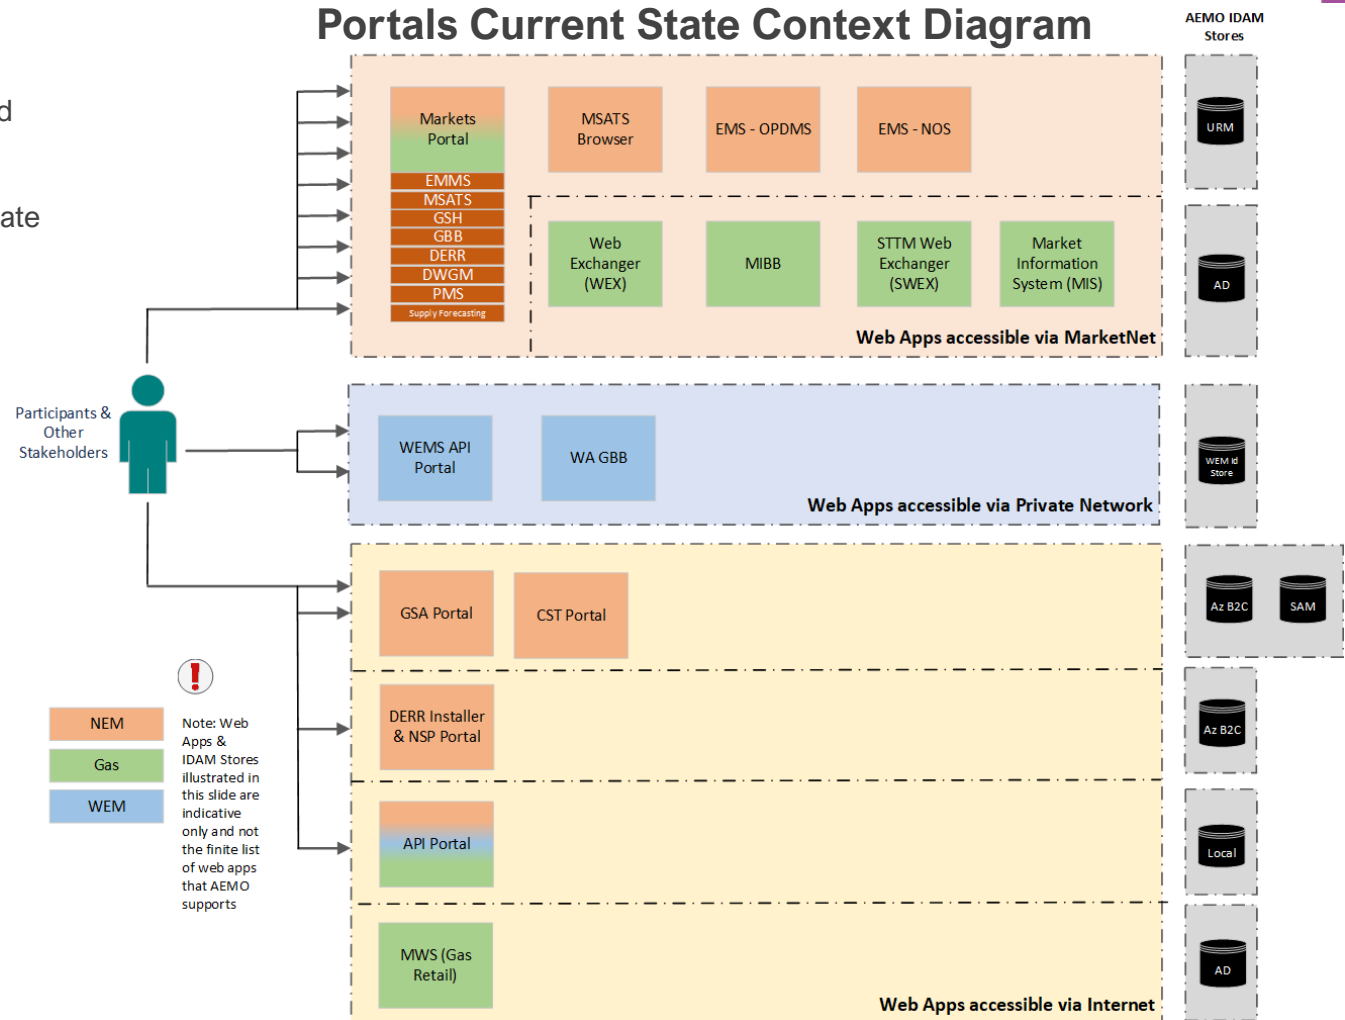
d

ate

Portals Current State Context Diagram

AEMO IDAM Stores

Markets Portal

EMMS
MSATS
GSH
GBB
DERR
DWGM
PMS
Supply Forecasting

MSATS Browser

EMS - OPDMS

EMS - NOS

URM

Web Exchanger (WEX)

MIBB

STTM Web Exchanger (SWEX)

Market Information System (MIS)

Web Apps accessible via MarketNet

AD

Participants & Other Stakeholders

WEMS API Portal

WA GBB

Web Apps accessible via Private Network

WEM Id Store

GSA Portal

CST Portal

Az B2C

SAM

DERR Installer & NSP Portal

Az B2C

NEM

Gas

WEM

Note: Web Apps & IDAM Stores illustrated in this slide are indicative only and not the finite list of web apps that AEMO supports

API Portal

Local

MWS (Gas Retail)

AD

Web Apps accessible via Internet